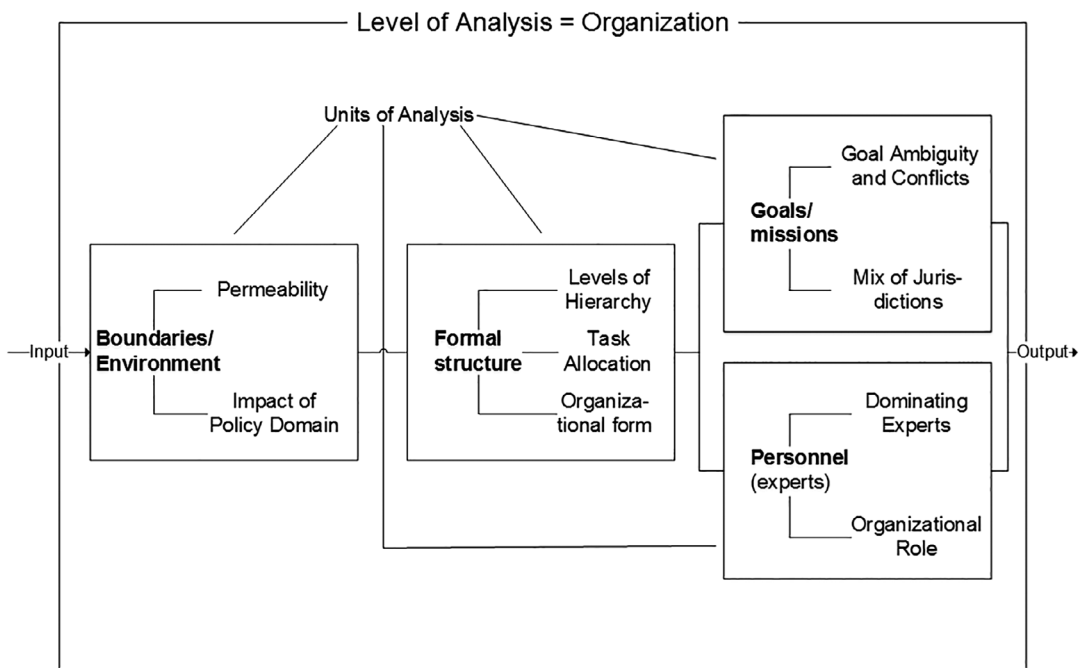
Level of Analysis = Organization

Units of Analysis

Input

Boundaries/ Environment

Permeability

Impact of Policy Domain

Formal structure

Levels of Hierarchy

Task Allocation

Organizational form

Goals/ missions

Goal Ambiguity and Conflicts

Mix of Jurisdictions

Personnel (experts)

Dominating Experts

Organizational Role

Output